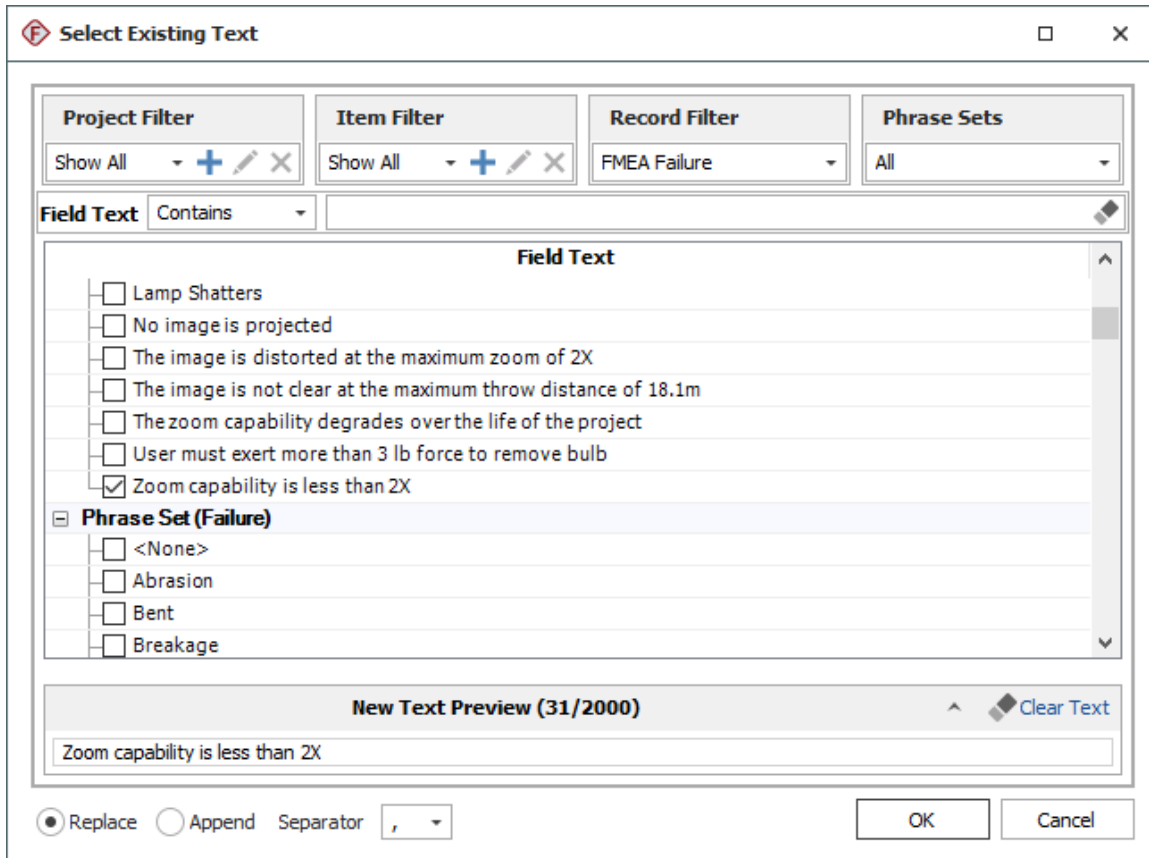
Select Existing Text

Project Filter
Show All

Item Filter
Show All

Record Filter
FMEA Failure

Phrase Sets
All

Field Text Contains

Field Text

Lamp Shatters
No image is projected
The image is distorted at the maximum zoom of 2X
The image is not clear at the maximum throw distance of 18.1m
The zoom capability degrades over the life of the project
User must exert more than 3 lb force to remove bulb
Zoom capability is less than 2X
Phrase Set (Failure)
<None>
Abrasion
Bent
Breakage

New Text Preview (31/2000)
Clear Text
Zoom capability is less than 2X

Replace Append Separator ,
OK
Cancel